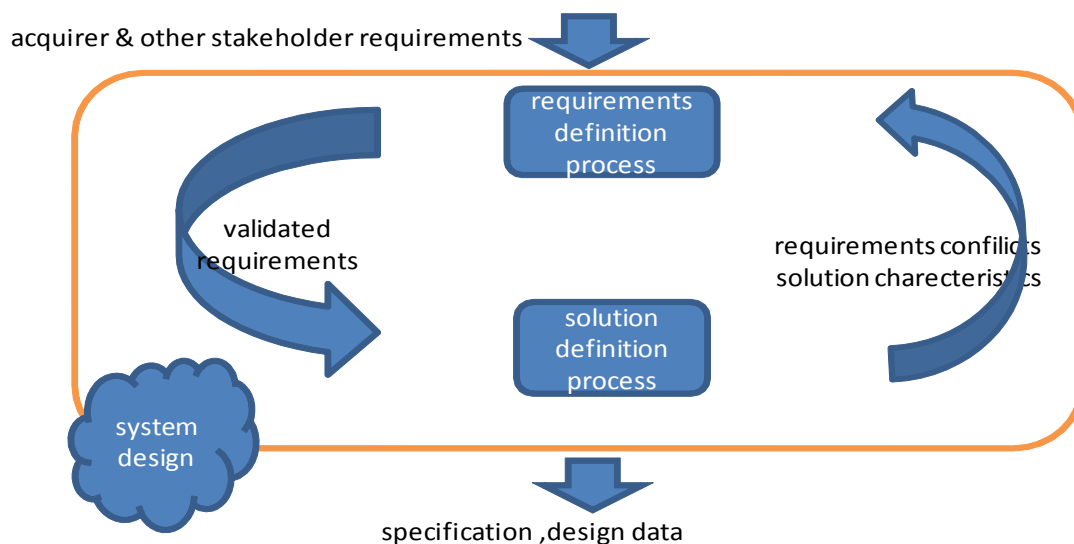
acquirer & other stakeholder requirements

requirements definition process

validated requirements

requirements conflicts solution charecteristics

solution definition process

system design

specification ,design data